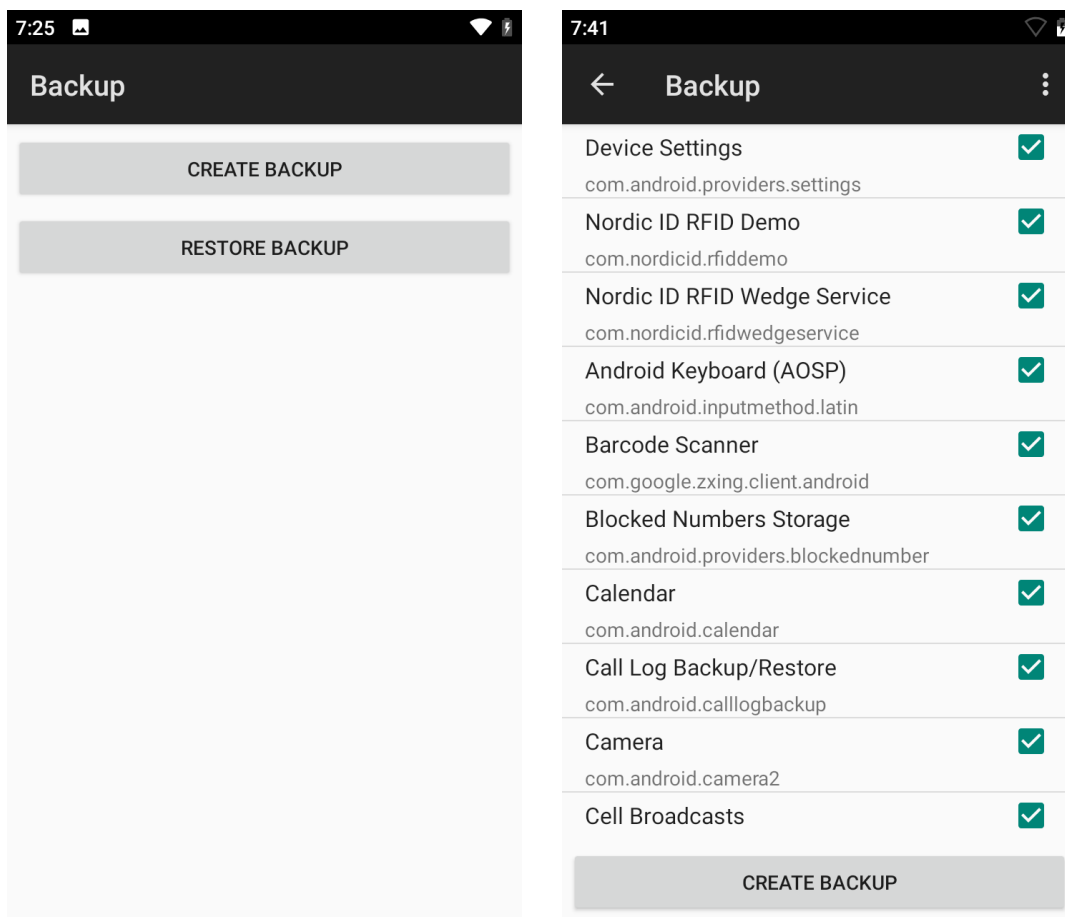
7:25

Backup

CREATE BACKUP

RESTORE BACKUP

7:41

Backup

Device Settings
com.android.providers.settings

Nordic ID RFID Demo
com.nordicid.rfiddemo

Nordic ID RFID Wedge Service
com.nordicid.rfidwedgeservice

Android Keyboard (AOSP)
com.android.inputmethod.latin

Barcode Scanner
com.google.zxing.client.android

Blocked Numbers Storage
com.android.providers.blockednumber

Calendar
com.android.calendar

Call Log Backup/Restore
com.android.calllogbackup

Camera
com.android.camera2

Cell Broadcasts

CREATE BACKUP